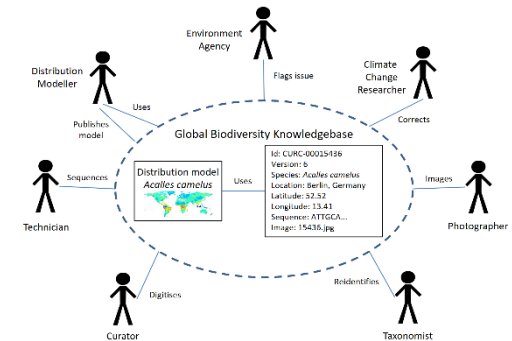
Environment Agency

Flags issue

Distribution Modeller

Uses

Publishes model

Climate Change Researcher

Corrects

Global Biodiversity Knowledgebase

Technician

Sequences

Distribution model
*Acalles camelus*

Uses

Id: CURC-00015436
Version: 6
Species: *Acalles camelus*
Location: Berlin, Germany
Latitude: 52.52
Longitude: 13.41
Sequence: ATTGCA...
Image: 15436.jpg

Images

Photographer

Digitises

Reidentifies

Curator

Taxonomist